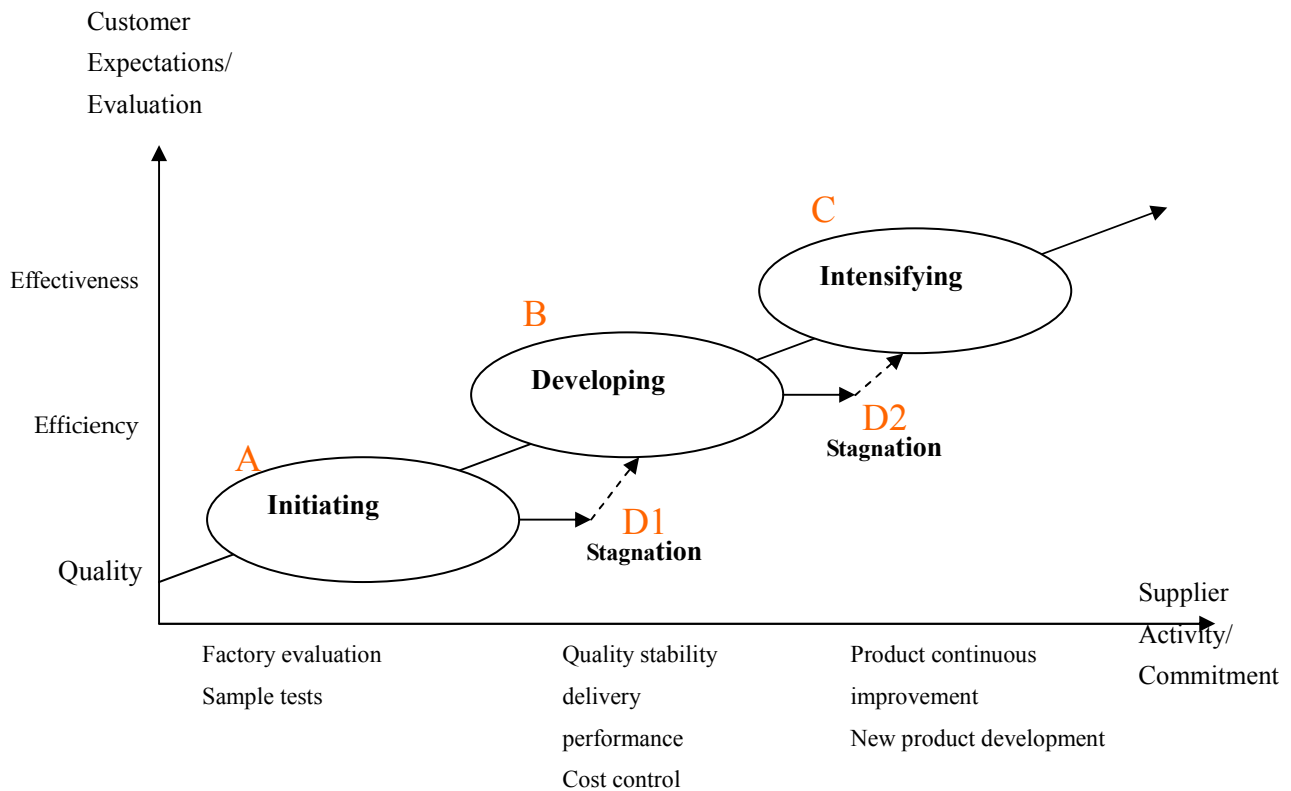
Customer Expectations/ Evaluation

Effectiveness

Efficiency

Quality

C

Intensifying

B

Developing

D2

Stagnation

A

Initiating

D1

Stagnation

Supplier Activity/ Commitment

Factory evaluation
Sample tests

Quality stability
delivery performance
Cost control

Product continuous improvement
New product development